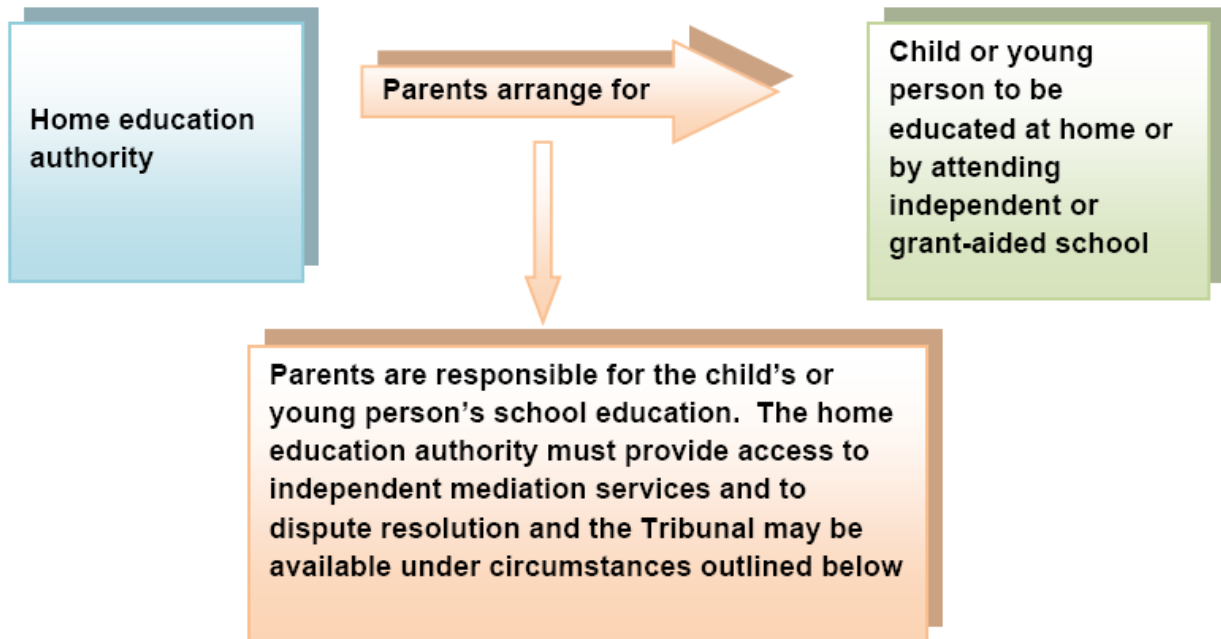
Home education authority

Parents arrange for

Child or young person to be educated at home or by attending independent or grant-aided school

Parents are responsible for the child’s or young person’s school education. The home education authority must provide access to independent mediation services and to dispute resolution and the Tribunal may be available under circumstances outlined below